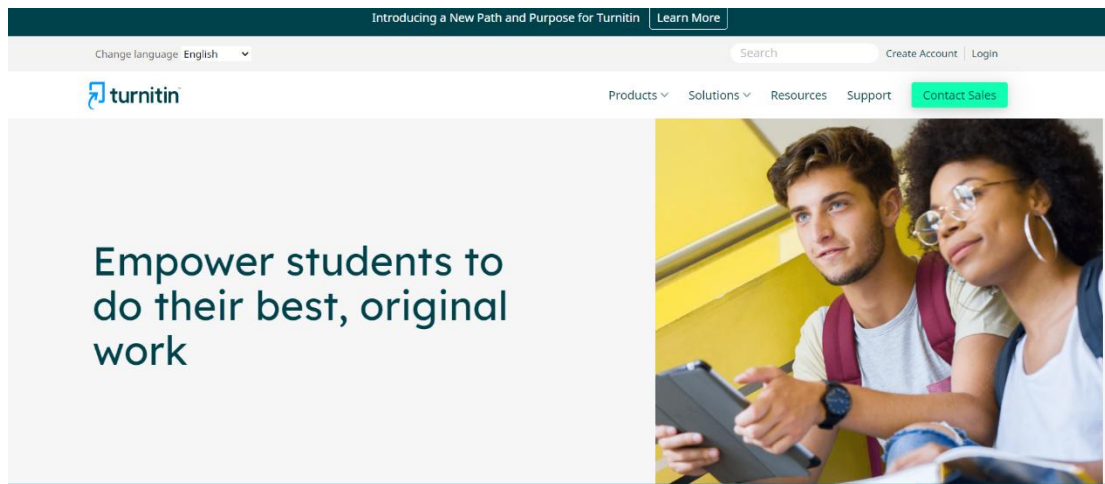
Introducing a New Path and Purpose for Turnitin Learn More

Change language English

Search

Create Account | Login

turnitin

Products Solutions Resources Support Contact Sales

Empower students to do their best, original work